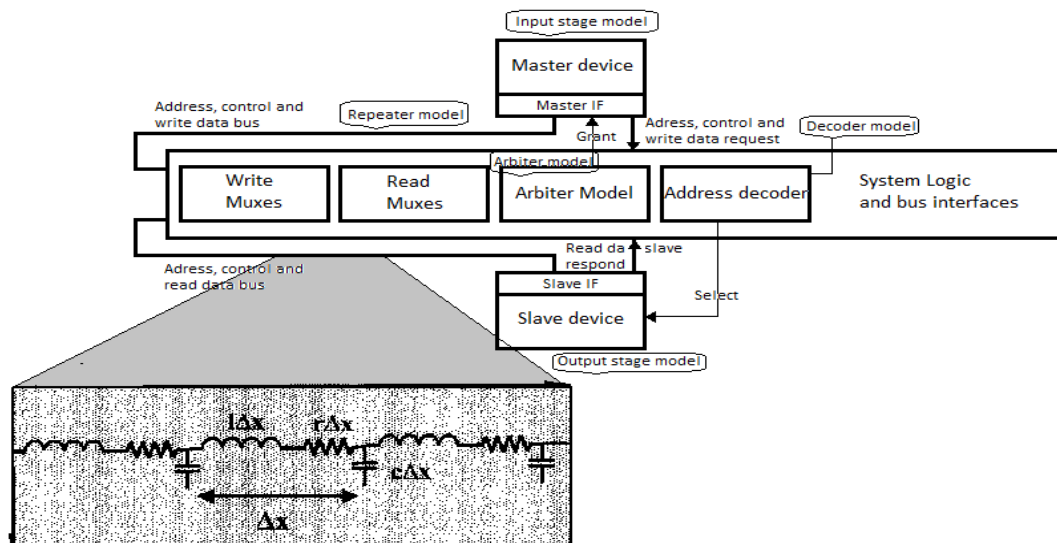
Input stage model

Master device

Master IF

Address, control and write data bus

Repeater model

Grant

Adress, control and write data request

Decoder model

Arbiter model

Write Muxes

Read Muxes

Arbiter Model

Address decoder

System Logic and bus interfaces

Read da slave respond

Adress, control and read data bus

Slave IF

Select

Slave device

Output stage model

$l\Delta x$

$r\Delta x$

$c\Delta x$

$\Delta x$